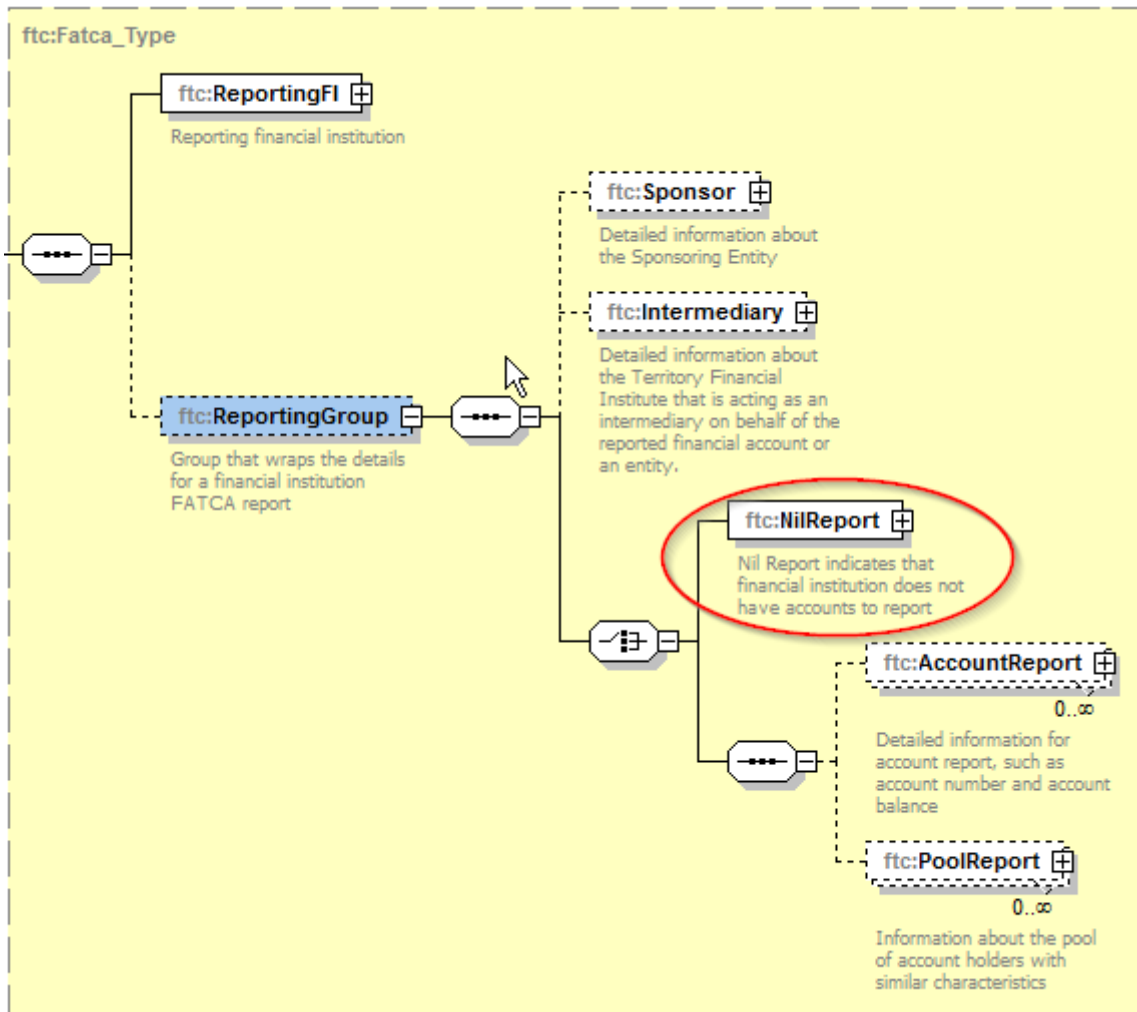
ftc:Fatca_Type

ftc:ReportingFI

Reporting financial institution

ftc:Sponsor

Detailed information about the Sponsoring Entity

ftc:Intermediary

Detailed information about the Territory Financial Institute that is acting as an intermediary on behalf of the reported financial account or an entity.

ftc:ReportingGroup

Group that wraps the details for a financial institution FATCA report

ftc:NilReport

Nil Report indicates that financial institution does not have accounts to report

ftc:AccountReport

0..∞

Detailed information for account report, such as account number and account balance

ftc:PoolReport

0..∞

Information about the pool of account holders with similar characteristics